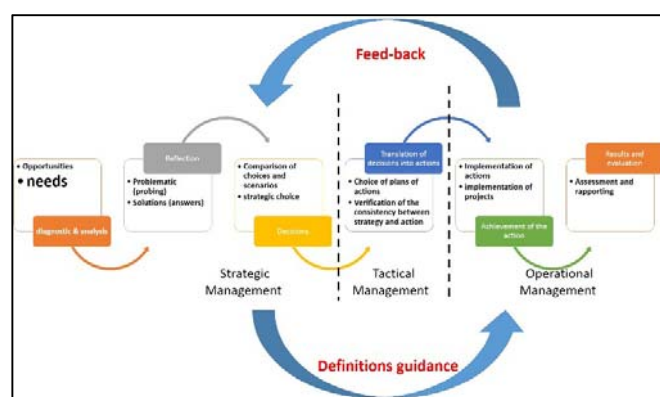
Feed-back

• Opportunities
• needs

diagnostic & analysis

Reflection

• Problematic (probing)
• Solutions (answers)

• Comparison of choices and scenarios
• strategic choice

Decisions

Translation of decisions into actions

• Choice of plans of actions
• Verification of the consistency between strategy and action

• Implementation of actions
• implementation of projects

Achievement of the action

Results and evaluation

• Assessment and rapporting

Strategic Management

Tactical Management

Operational Management

Definitions guidance